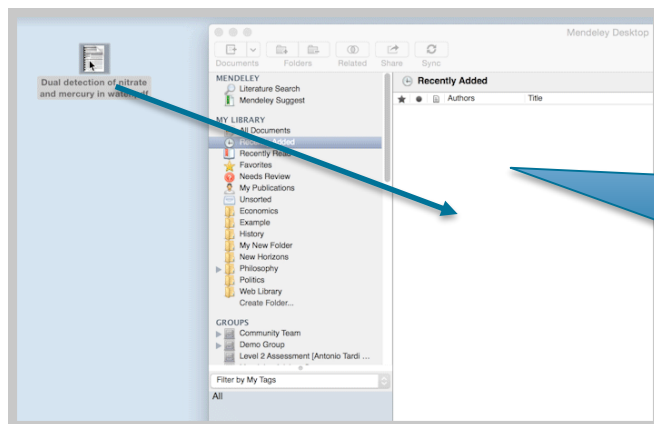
Dual detection of nitrate and mercury in water.pdf

Mendeley Desktop

Documents Folders Related Share Sync

MENDELEY
Literature Search
Mendeley Suggest

MY LIBRARY
All Documents
Recently Added
Recently Read
Favorites
Needs Review
My Publications
Unsorted
Economics
Example
History
My New Folder
New Horizons
Philosophy
Politics
Web Library
Create Folder...

GROUPS
Community Team
Demo Group
Level 2 Assessment [Antonio Tardi ...

Filter by My Tags
All

Recently Added

Authors Title